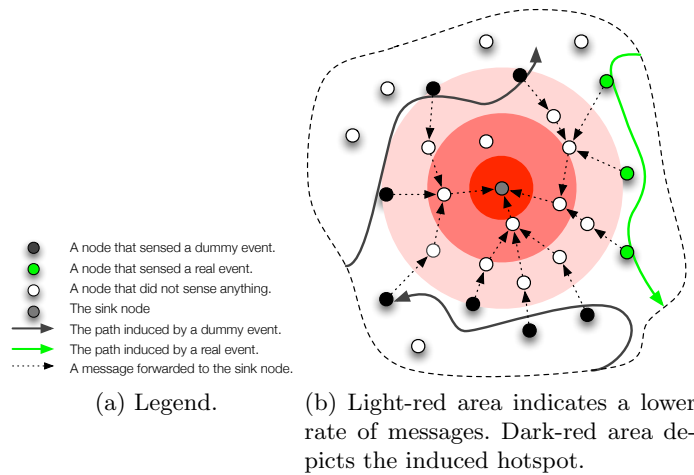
A node that sensed a dummy event.
A node that sensed a real event.
A node that did not sense anything.
The sink node
The path induced by a dummy event.
The path induced by a real event.
A message forwarded to the sink node.

(a) Legend.

(b) Light-red area indicates a lower rate of messages. Dark-red area depicts the induced hotspot.